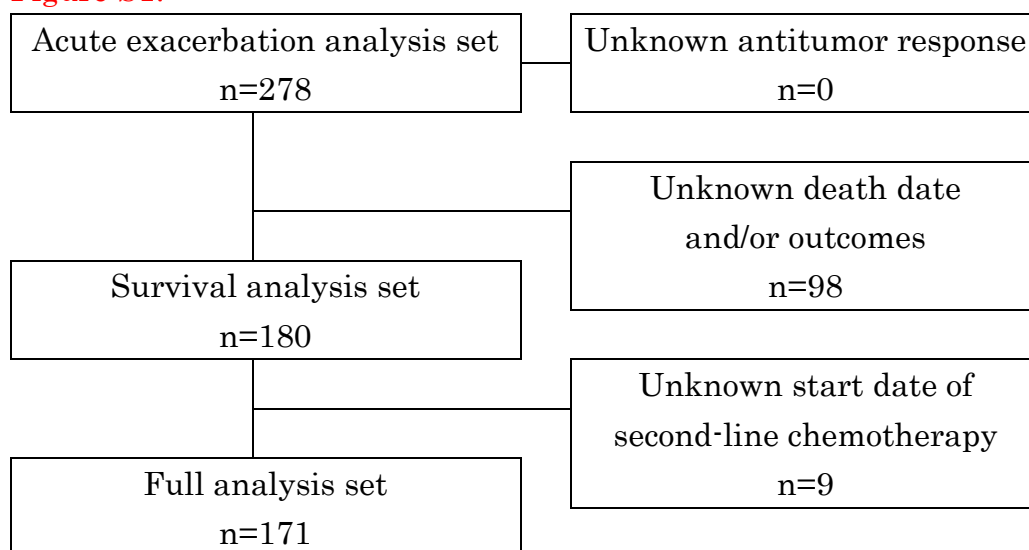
Figure S1.

Acute exacerbation analysis set
n=278

Unknown antitumor response
n=0

Unknown death date and/or outcomes
n=98

Survival analysis set
n=180

Unknown start date of second-line chemotherapy
n=9

Full analysis set
n=171